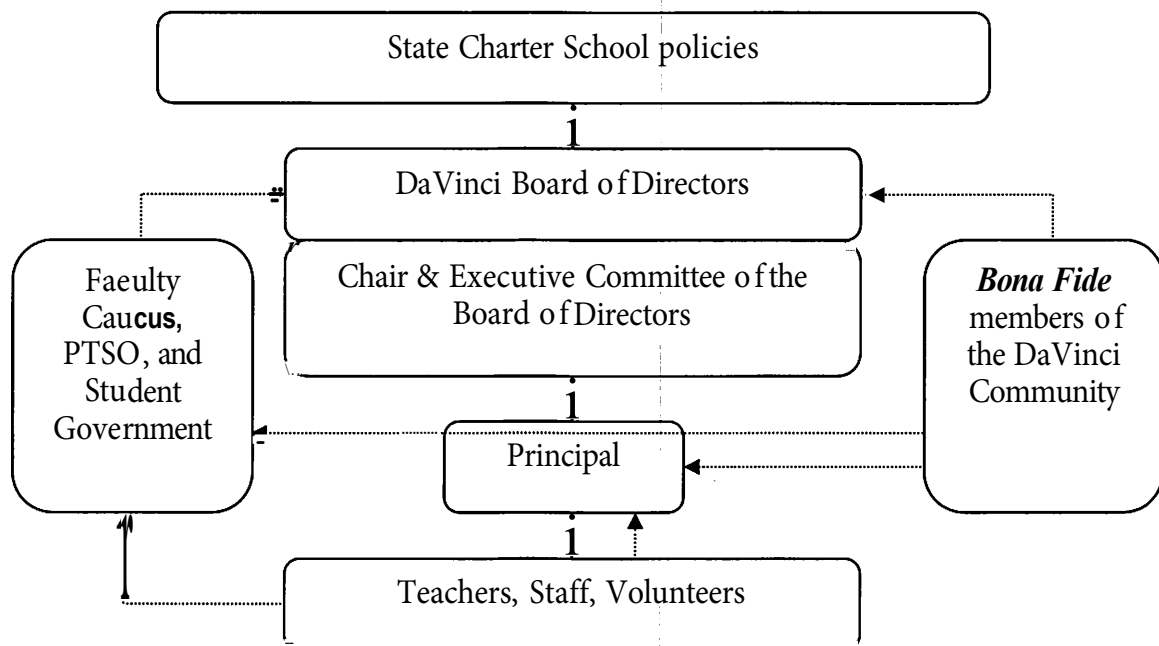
State Charter School policies

DaVinci Board of Directors

Chair & Executive Committee of the Board of Directors

Principal

Teachers, Staff, Volunteers

Faeulty Caucus, PTSO, and Student Government

*Bona Fide* members of the DaVinci Community